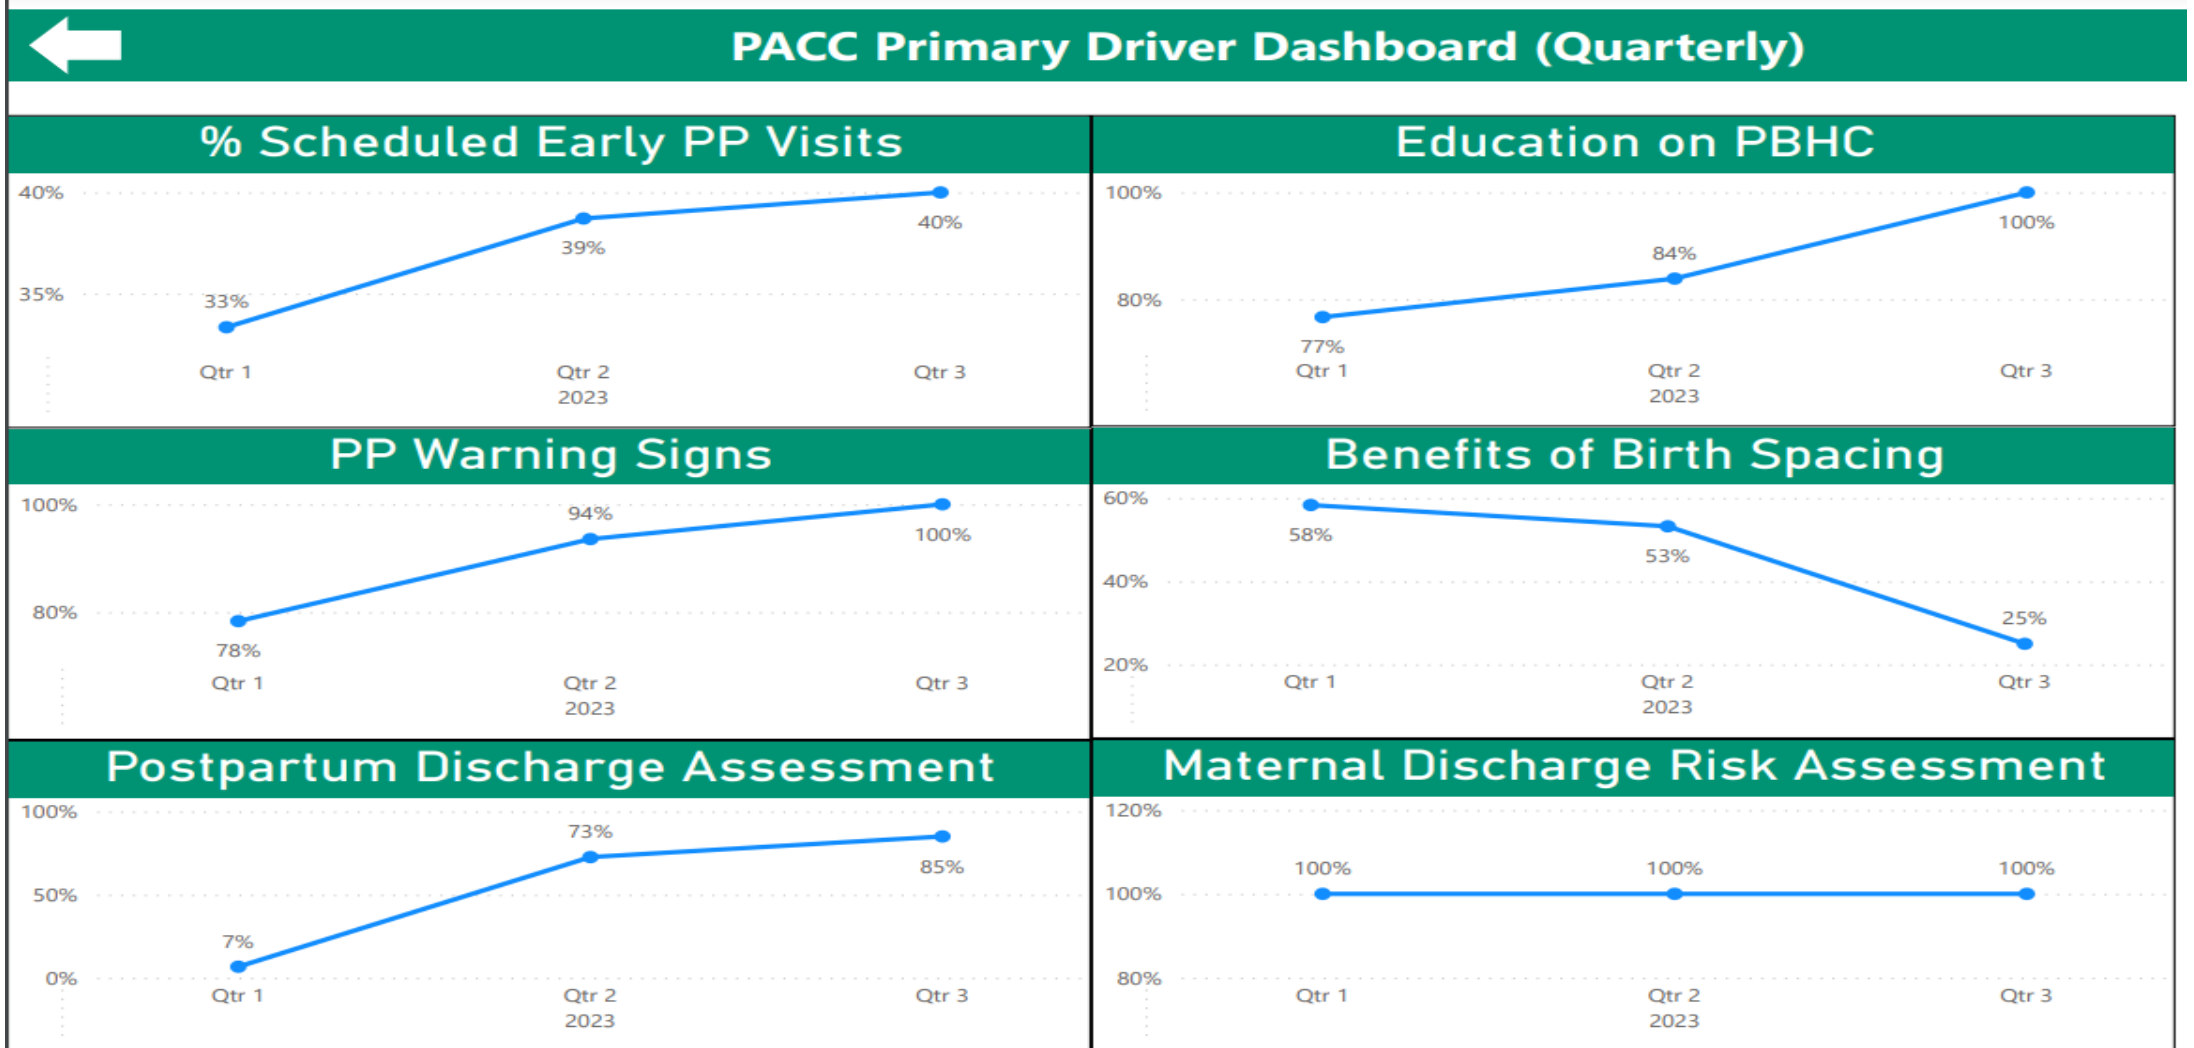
PACC Primary Driver Dashboard (Quarterly)

% Scheduled Early PP Visits

40%
35%
33%
39%
40%
Qtr 1
Qtr 2
2023
Qtr 3

Education on PBHC

100%
80%
77%
84%
100%
Qtr 1
Qtr 2
2023
Qtr 3

PP Warning Signs

100%
80%
78%
94%
100%
Qtr 1
Qtr 2
2023
Qtr 3

Benefits of Birth Spacing

60%
40%
20%
58%
53%
25%
Qtr 1
Qtr 2
2023
Qtr 3

Postpartum Discharge Assessment

100%
50%
0%
7%
73%
85%
Qtr 1
Qtr 2
2023
Qtr 3

Maternal Discharge Risk Assessment

120%
100%
80%
100%
100%
100%
Qtr 1
Qtr 2
2023
Qtr 3